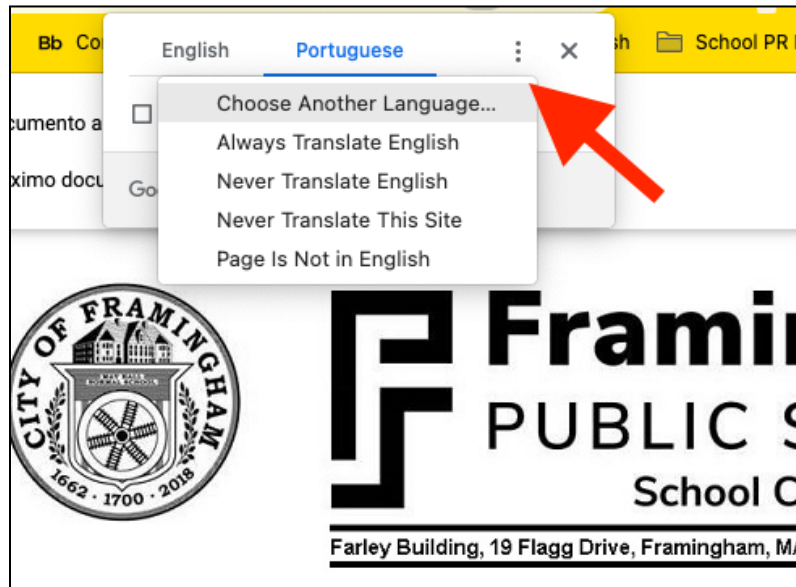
Bb Co

English

Portuguese

h

School PR

Choose Another Language...

Always Translate English

Never Translate English

Never Translate This Site

Page Is Not in English

cumento a

ximo docu

Go

CITY OF FRAMINGHAM

WAY SIDE NORMAL SCHOOL

1662 · 1700 · 2018

Framin

PUBLIC S

School C

Farley Building, 19 Flagg Drive, Framingham, M